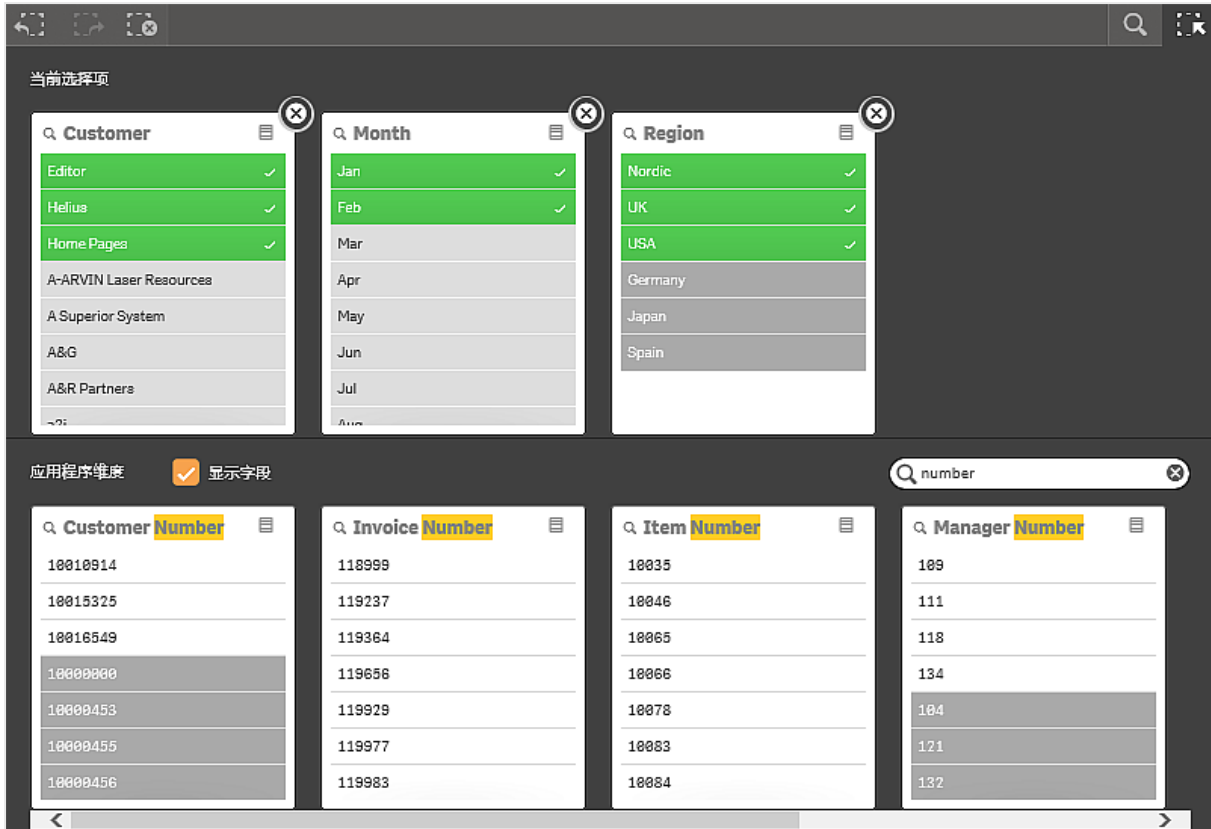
当前选择项

Customer
Editor
Helius
Home Pages
A-ARVIN Laser Resources
A Superior System
A&G
A&R Partners

Month
Jan
Feb
Mar
Apr
May
Jun
Jul

Region
Nordic
UK
USA
Germany
Japan
Spain

应用程序维度
显示字段
number

Customer Number
10010914
10015325
10016549
10000000
10000453
10000455
10000456

Invoice Number
118999
119237
119364
119656
119929
119977
119983

Item Number
10035
10046
10065
10066
10078
10083
10084

Manager Number
109
111
118
134
104
121
132